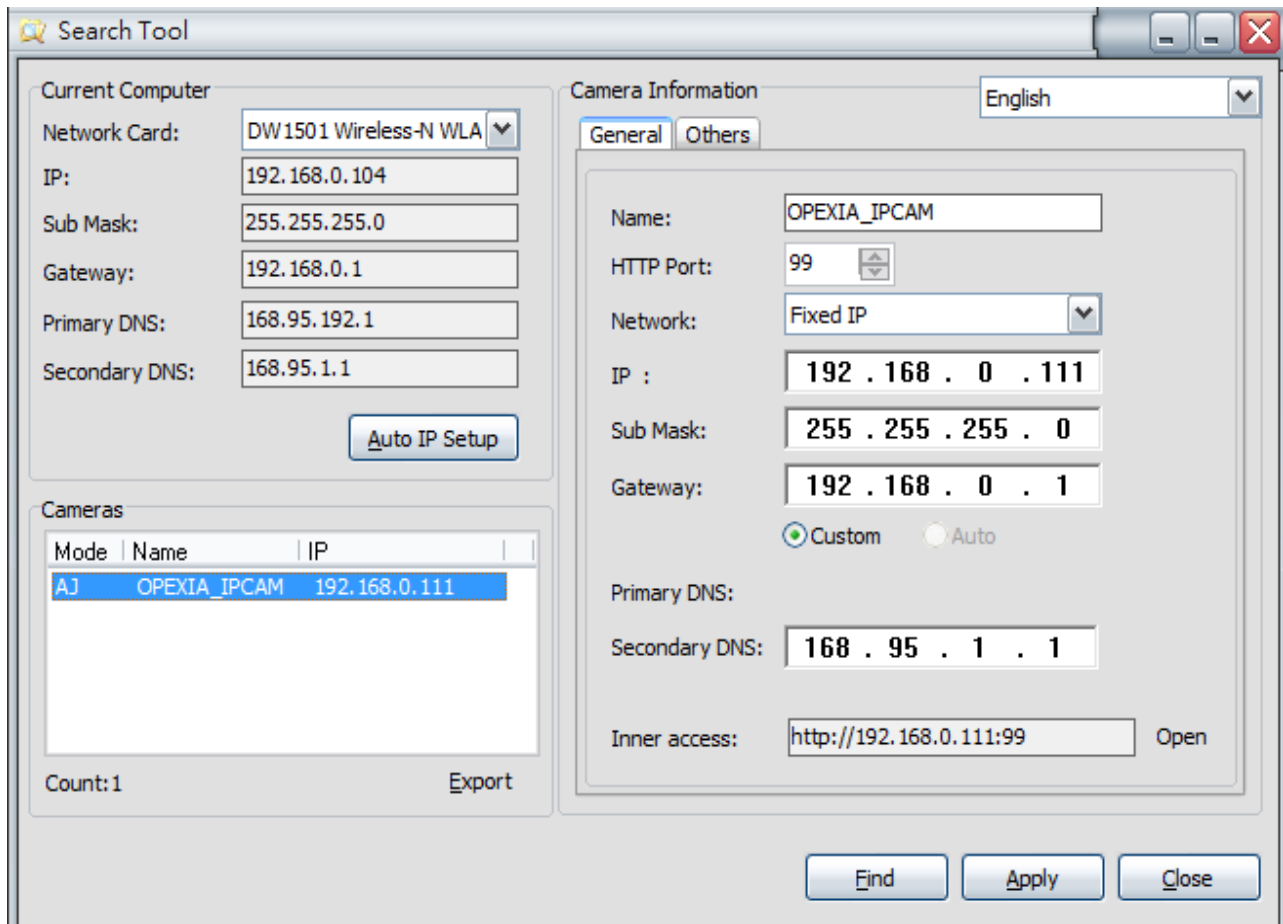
Search Tool

Current Computer
Network Card: DW1501 Wireless-N WLA
IP: 192.168.0.104
Sub Mask: 255.255.255.0
Gateway: 192.168.0.1
Primary DNS: 168.95.192.1
Secondary DNS: 168.95.1.1
Auto IP Setup

Cameras
| Mode | Name | IP |
|---|---|---|
| AJ | OPEXIA_IPCAM | 192.168.0.111 |

Count:1
Export

Camera Information
English
General Others
Name: OPEXIA_IPCAM
HTTP Port: 99
Network: Fixed IP
IP : 192 . 168 . 0 . 111
Sub Mask: 255 . 255 . 255 . 0
Gateway: 192 . 168 . 0 . 1
Custom Auto
Primary DNS:
Secondary DNS: 168 . 95 . 1 . 1
Inner access: http://192.168.0.111:99 Open

Find Apply Close